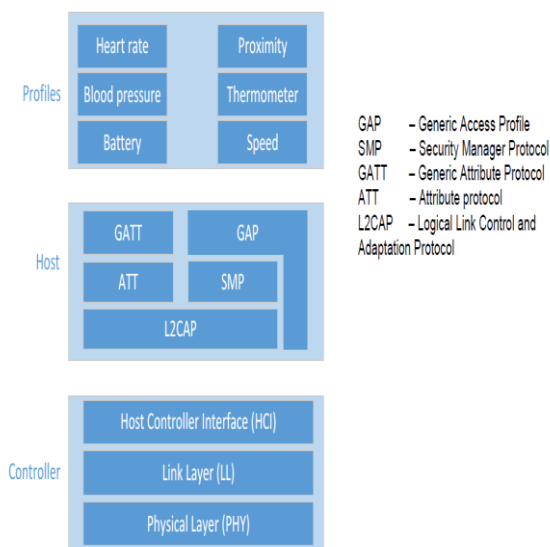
Profiles

Heart rate
Proximity
Blood pressure
Thermometer
Battery
Speed

Host

GATT
GAP
ATT
SMP
L2CAP

Controller

Host Controller Interface (HCI)
Link Layer (LL)
Physical Layer (PHY)

GAP – Generic Access Profile
SMP – Security Manager Protocol
GATT – Generic Attribute Protocol
ATT – Attribute protocol
L2CAP – Logical Link Control and Adaptation Protocol